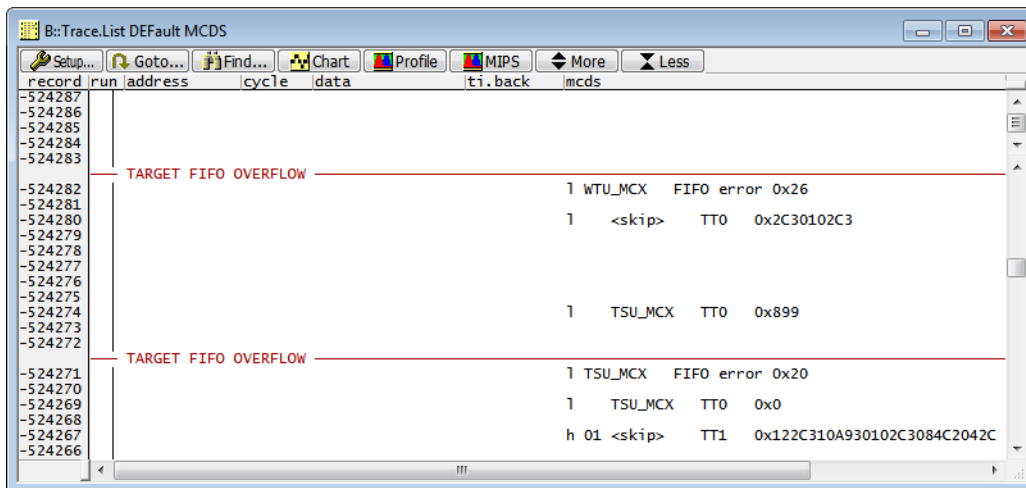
B::Trace.List DEFault MCDS

Setup... Goto... Find... Chart Profile MIPS More Less

| record | run | address | cycle | data | ti.back | mcds |
|---|---|---|---|---|---|---|
| -524287 | | | | | | |
| -524286 | | | | | | |
| -524285 | | | | | | |
| -524284 | | | | | | |
| -524283 | | | | | | |

TARGET FIFO OVERFLOW

| record | mcds |
|---|---|
| -524282 | l WTU_MCX FIFO error 0x26 |
| -524281 | |
| -524280 | l <skip> TT0 0x2C30102C3 |
| -524279 | |
| -524278 | |
| -524277 | |
| -524276 | |
| -524275 | |
| -524274 | l TSU_MCX TT0 0x899 |
| -524273 | |
| -524272 | |

TARGET FIFO OVERFLOW

| record | mcds |
|---|---|
| -524271 | l TSU_MCX FIFO error 0x20 |
| -524270 | |
| -524269 | l TSU_MCX TT0 0x0 |
| -524268 | |
| -524267 | h 01 <skip> TT1 0x122C310A930102C3084C2042C |
| -524266 | |